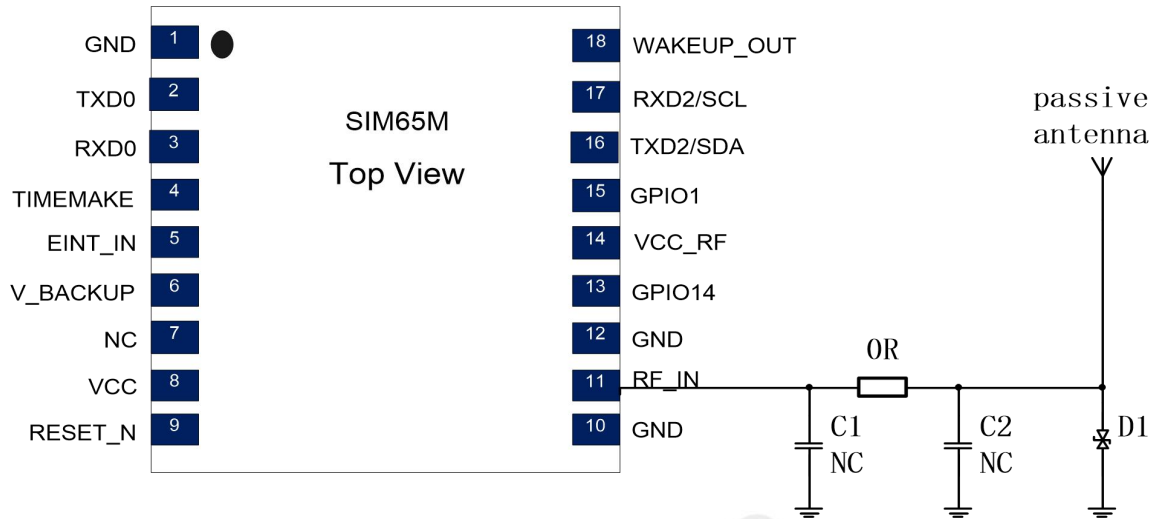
GND 1
TXD0 2
RXD0 3
TIMEMAKE 4
EINT_IN 5
V_BACKUP 6
NC 7
VCC 8
RESET_N 9

SIM65M
Top View

18 WAKEUP_OUT
17 RXD2/SCL
16 TXD2/SDA
15 GPIO1
14 VCC_RF
13 GPIO14
12 GND
11 RF_IN
10 GND

passive antenna

0R

C1 NC

C2 NC

D1